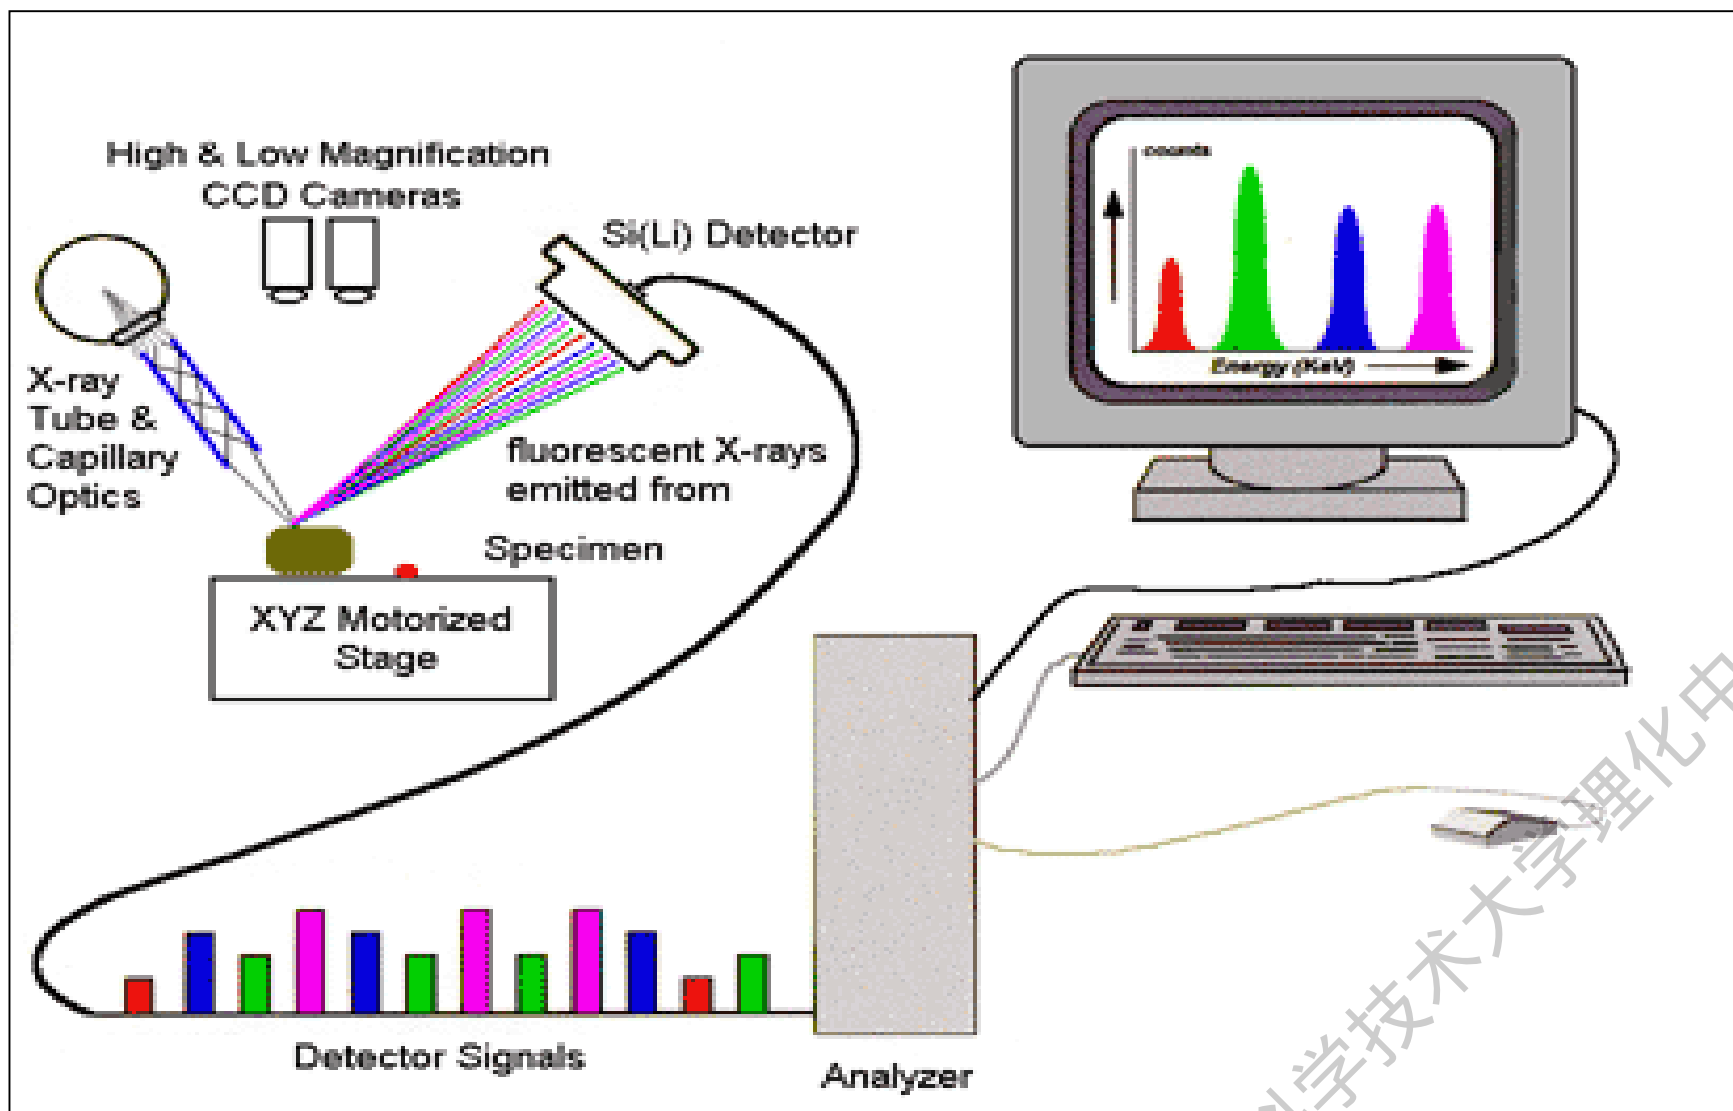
High & Low Magnification CCD Cameras

Si(Li) Detector

X-ray Tube & Capillary Optics

fluorescent X-rays emitted from

Specimen

XYZ Motorized Stage

counts

Energy (KeV)

Detector Signals

Analyzer

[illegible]学技术大学理化中